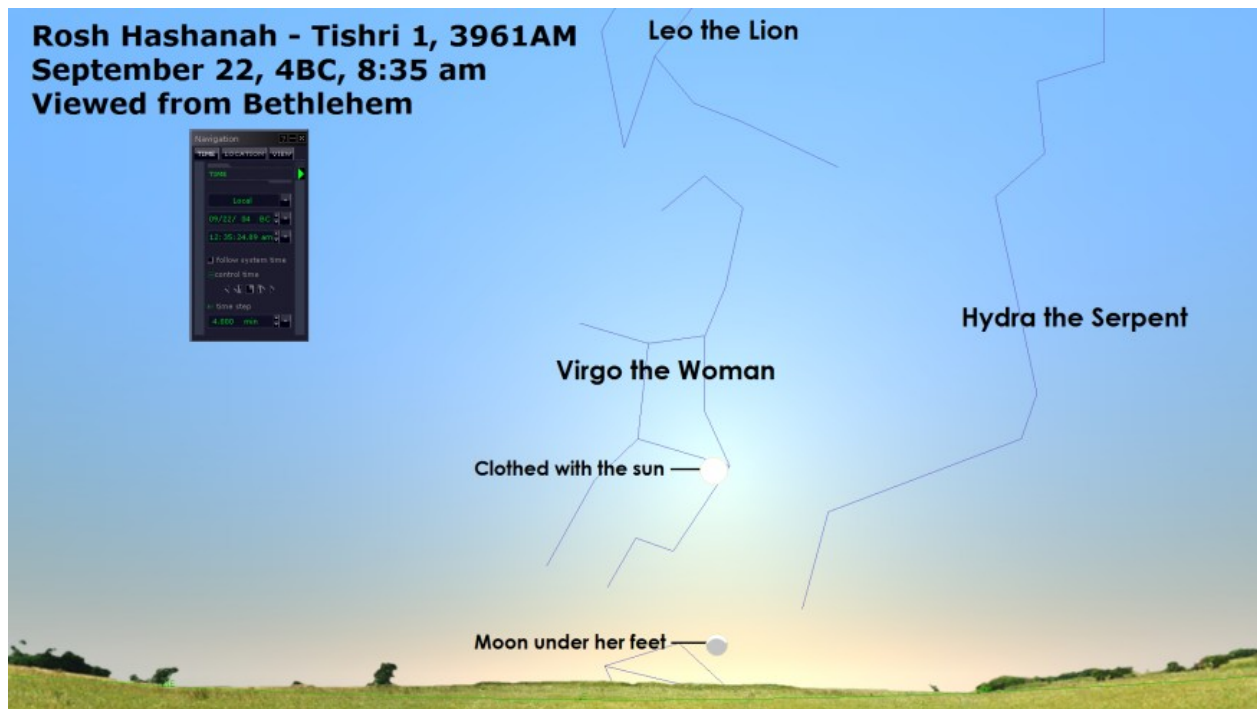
Rosh Hashanah - Tishri 1, 3961AM
September 22, 4BC, 8:35 am
Viewed from Bethlehem

Navigation
TIME LOCATION VIEW
TIME
Local
09/22/ -04 BC
12:35:24.69 am
follow system time
control time
time step
4.000 min

Leo the Lion

Hydra the Serpent

Virgo the Woman

Clothed with the sun

Moon under her feet